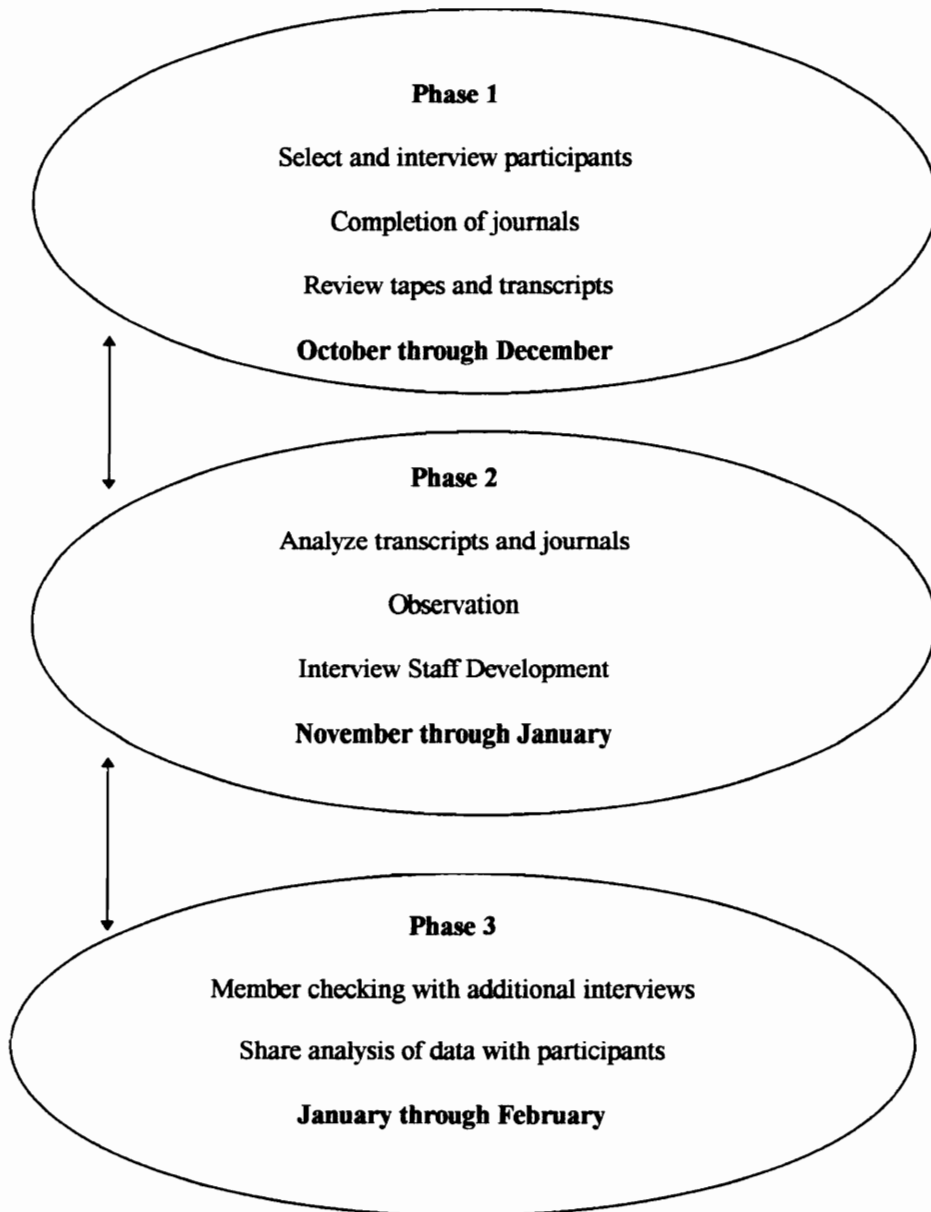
Phase 1

Select and interview participants

Completion of journals

Review tapes and transcripts

October through December

Phase 2

Analyze transcripts and journals

Observation

Interview Staff Development

November through January

Phase 3

Member checking with additional interviews

Share analysis of data with participants

January through February